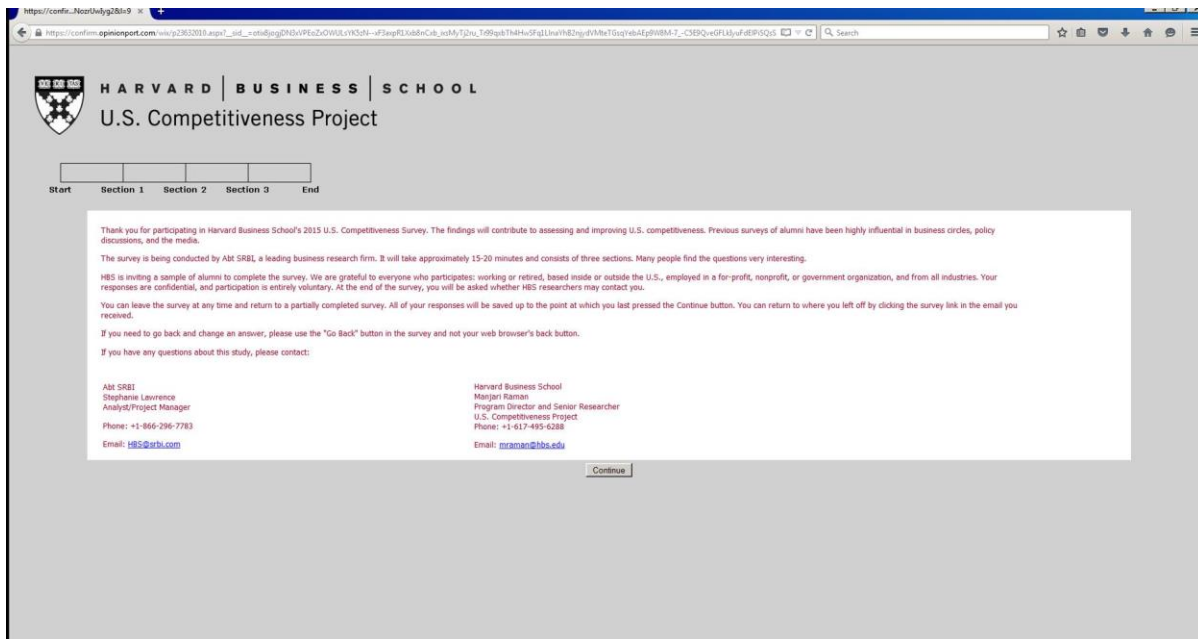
https://confir...NozrUwlyg2&l=9 ×

https://confirm.opinionport.com/wix/p23632010.aspx?__sid__=otix8jogjDN3xVPEoZxOWULsYK5zN--xF3axpR1Xdb8nCxb_ixsMyTj2ru_Td99qxbTh4Hw5Fq1LlnaYhB2njydVMteTGsqYebAEp8W8M-7_-C5E9QveGFLkJyuFdElPiSQyS

Search

VE RI TAS

HARVARD | BUSINESS | SCHOOL

U.S. Competitiveness Project

Start Section 1 Section 2 Section 3 End

Thank you for participating in Harvard Business School's 2015 U.S. Competitiveness Survey. The findings will contribute to assessing and improving U.S. competitiveness. Previous surveys of alumni have been highly influential in business circles, policy discussions, and the media.

The survey is being conducted by Abt SRBI, a leading business research firm. It will take approximately 15-20 minutes and consists of three sections. Many people find the questions very interesting.

HBS is inviting a sample of alumni to complete the survey. We are grateful to everyone who participates: working or retired, based inside or outside the U.S., employed in a for-profit, nonprofit, or government organization, and from all industries. Your responses are confidential, and participation is entirely voluntary. At the end of the survey, you will be asked whether HBS researchers may contact you.

You can leave the survey at any time and return to a partially completed survey. All of your responses will be saved up to the point at which you last pressed the Continue button. You can return to where you left off by clicking the survey link in the email you received.

If you need to go back and change an answer, please use the "Go Back" button in the survey and not your web browser's back button.

If you have any questions about this study, please contact:

Abt SRBI
Stephanie Lawrence
Analyst/Project Manager

Phone: +1-866-296-7783

Email: HBS@srbi.com

Harvard Business School
Manjari Raman
Program Director and Senior Researcher
U.S. Competitiveness Project
Phone: +1-617-495-6288

Email: mraman@hbs.edu

Continue